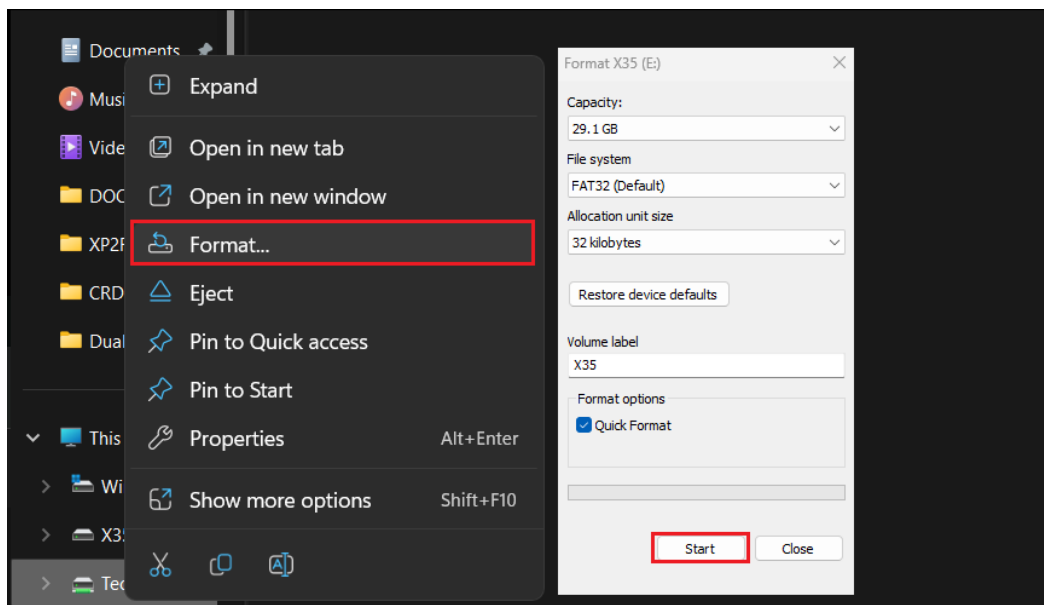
Documents
Musi
Vide
DOC
XP2F
CRD
Dual
This
Wi
X3
Tec

Expand
Open in new tab
Open in new window
Format...
Eject
Pin to Quick access
Pin to Start
Properties Alt+Enter
Show more options Shift+F10

Format X35 (E:)
Capacity:
29.1 GB
File system
FAT32 (Default)
Allocation unit size
32 kilobytes
Restore device defaults
Volume label
X35
Format options
Quick Format
Start
Close